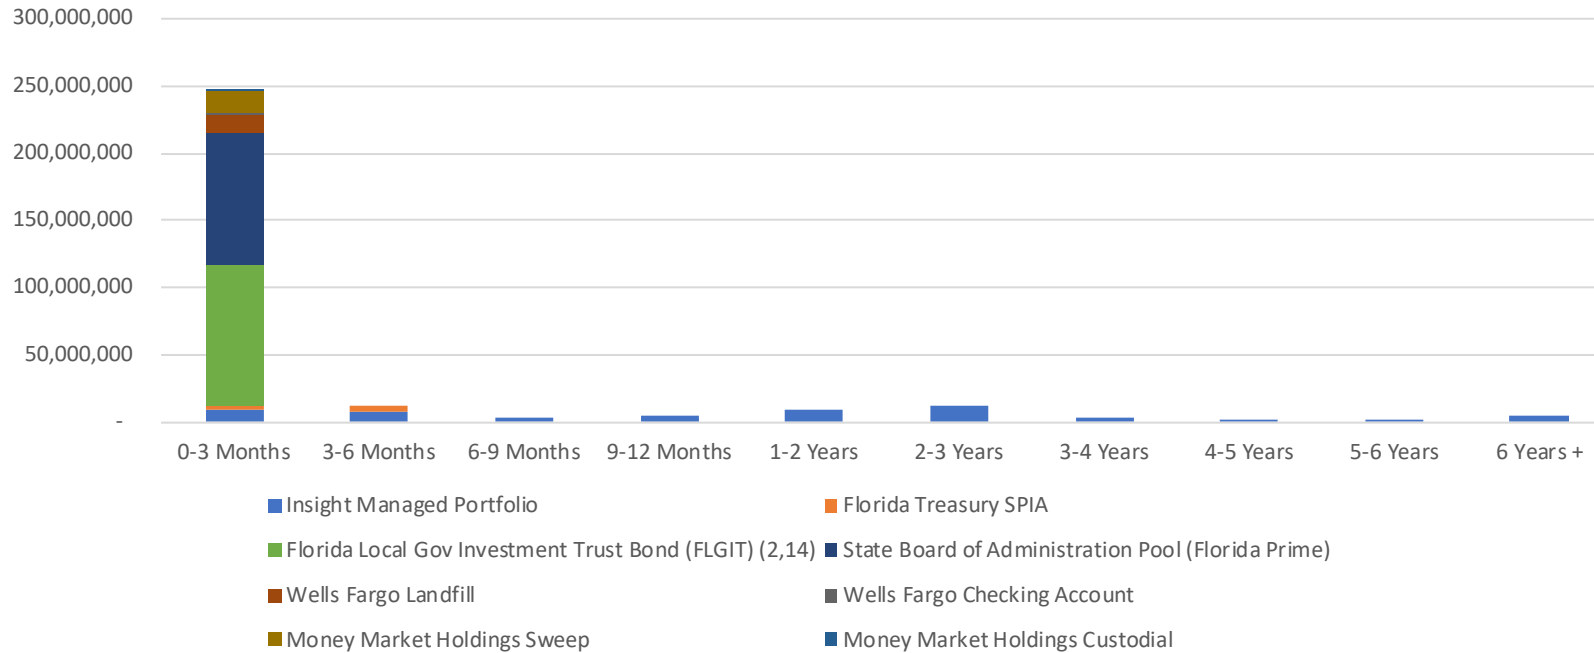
300,000,000
250,000,000
200,000,000
150,000,000
100,000,000
50,000,000
-

0-3 Months
3-6 Months
6-9 Months
9-12 Months
1-2 Years
2-3 Years
3-4 Years
4-5 Years
5-6 Years
6 Years +

Insight Managed Portfolio
Florida Treasury SPIA
Florida Local Gov Investment Trust Bond (FLGIT) (2,14)
State Board of Administration Pool (Florida Prime)
Wells Fargo Landfill
Wells Fargo Checking Account
Money Market Holdings Sweep
Money Market Holdings Custodial